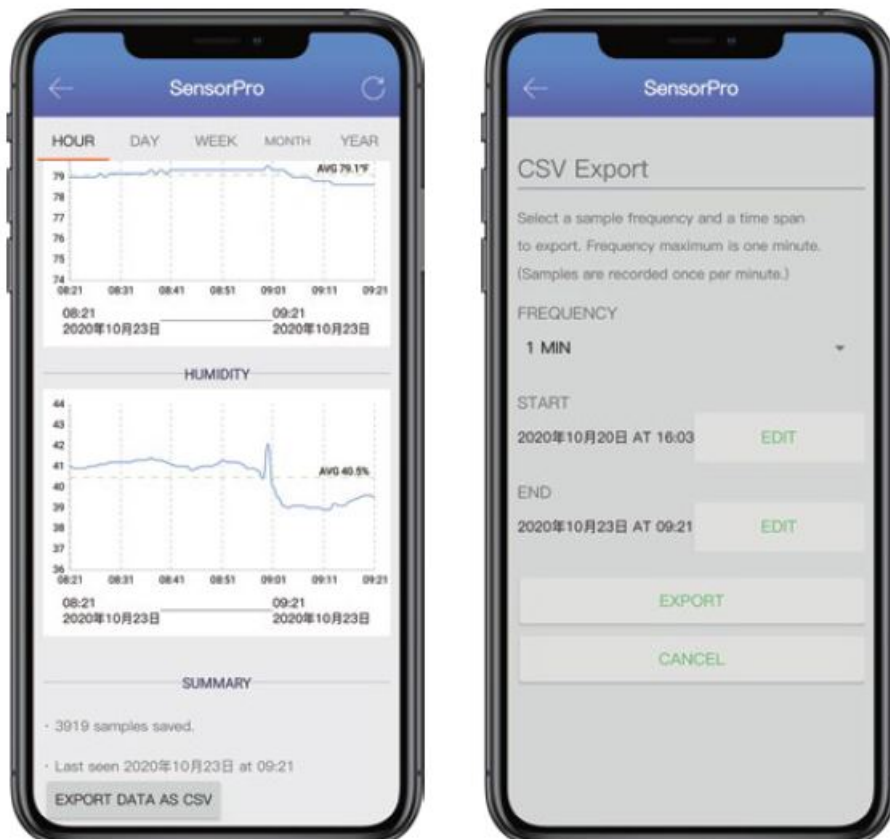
SensorPro

HOUR DAY WEEK MONTH YEAR

AVG 79.1°F

79
78
77
76
75
74

08:21 08:31 08:41 08:51 09:01 09:11 09:21

08:21
2020年10月23日

09:21
2020年10月23日

HUMIDITY

44
43
42
41
40
39
38
37
36

AVG 40.5%

08:21 08:31 08:41 08:51 09:01 09:11 09:21

08:21
2020年10月23日

09:21
2020年10月23日

SUMMARY

· 3919 samples saved.

· Last seen 2020年10月23日 at 09:21

EXPORT DATA AS CSV

SensorPro

CSV Export

Select a sample frequency and a time span to export. Frequency maximum is one minute. (Samples are recorded once per minute.)

FREQUENCY

1 MIN

START

2020年10月20日 AT 16:03

EDIT

END

2020年10月23日 AT 09:21

EDIT

EXPORT

CANCEL